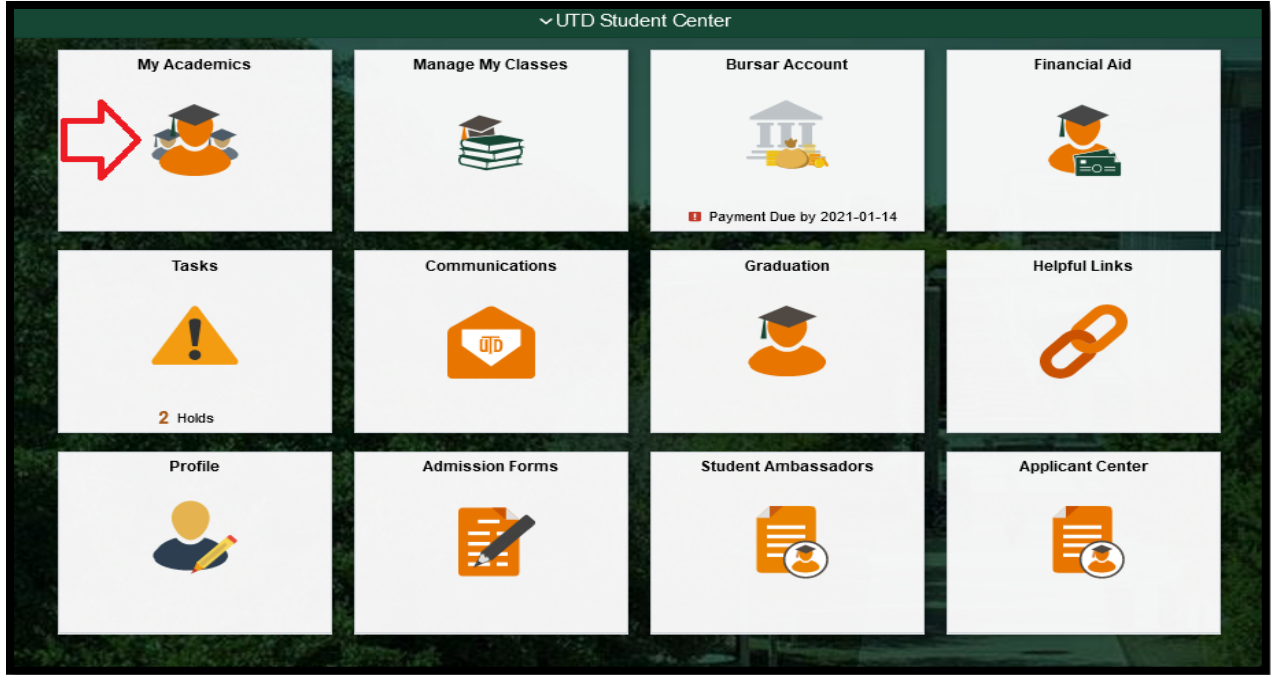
UTD Student Center

My Academics

Manage My Classes

Bursar Account

Payment Due by 2021-01-14

Financial Aid

Tasks

2 Holds

Communications

UTD

Graduation

Helpful Links

Profile

Admission Forms

Student Ambassadors

Applicant Center